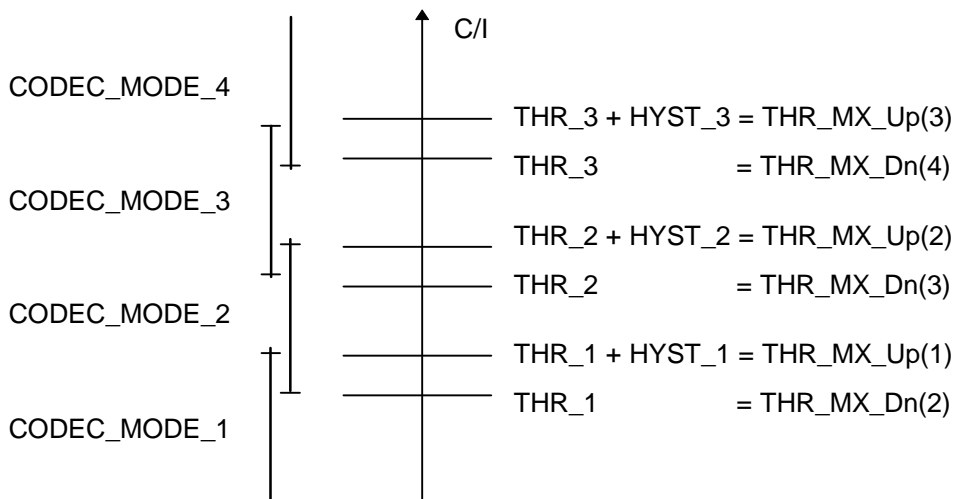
C/I

CODEC_MODE_4

THR_3 + HYST_3 = THR_MX_Up(3)

THR_3 = THR_MX_Dn(4)

CODEC_MODE_3

THR_2 + HYST_2 = THR_MX_Up(2)

THR_2 = THR_MX_Dn(3)

CODEC_MODE_2

THR_1 + HYST_1 = THR_MX_Up(1)

THR_1 = THR_MX_Dn(2)

CODEC_MODE_1